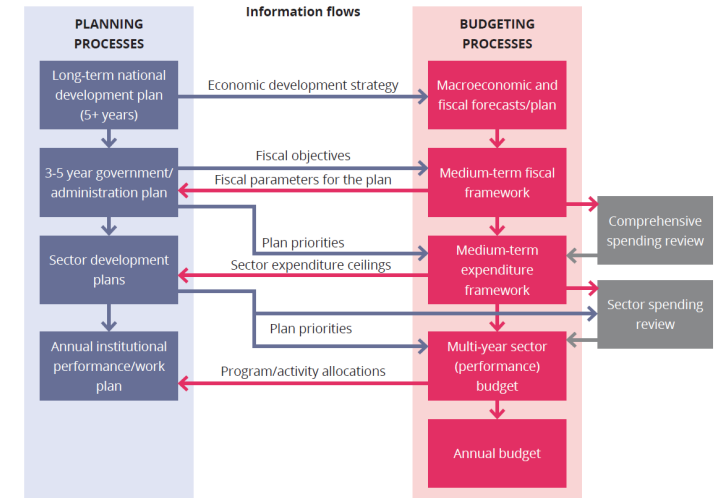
PLANNING PROCESSES

Information flows

BUDGETING PROCESSES

Long-term national development plan (5+ years)

Economic development strategy

Macroeconomic and fiscal forecasts/plan

3-5 year government/ administration plan

Fiscal objectives

Fiscal parameters for the plan

Medium-term fiscal framework

Comprehensive spending review

Plan priorities

Sector development plans

Sector expenditure ceilings

Medium-term expenditure framework

Sector spending review

Plan priorities

Annual institutional performance/work plan

Program/activity allocations

Multi-year sector (performance) budget

Annual budget